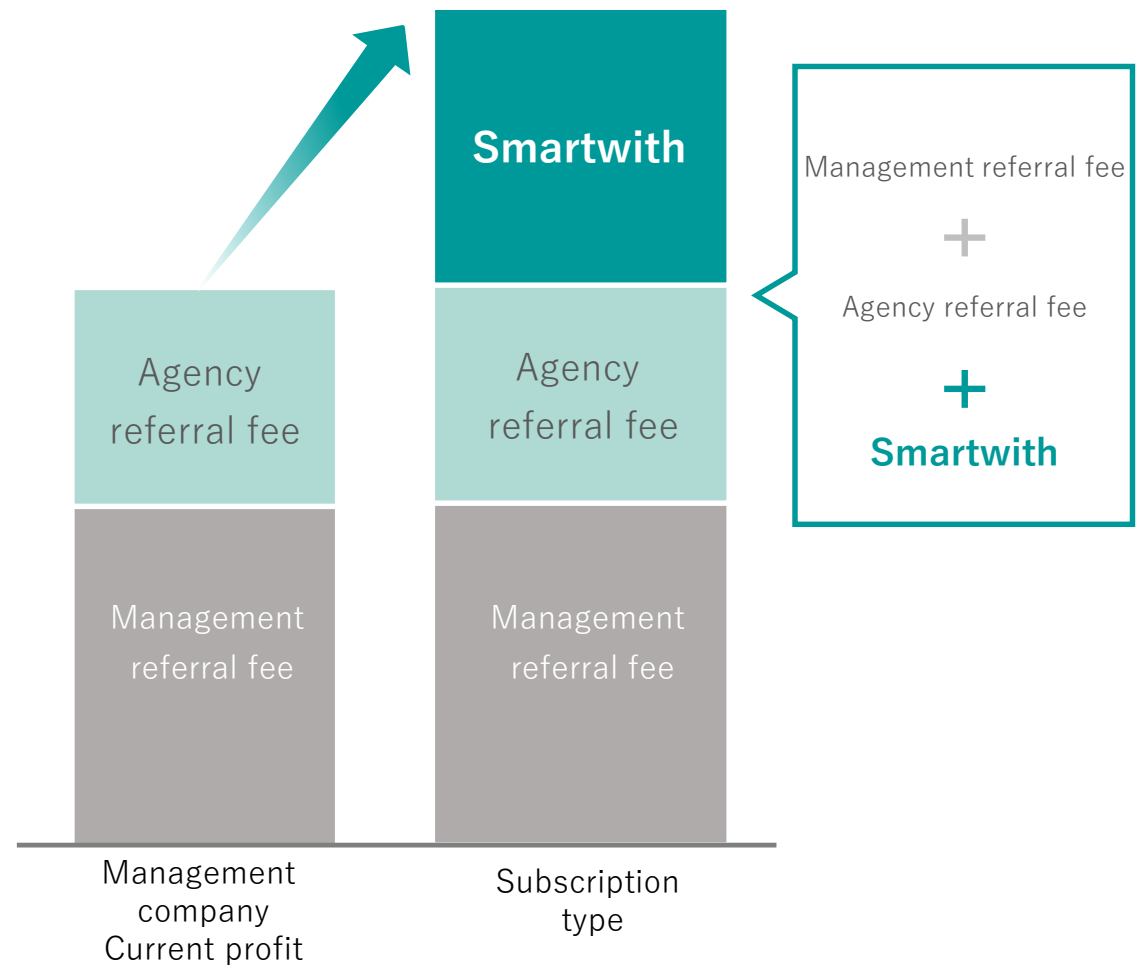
Smartwith

Management referral fee
+
Agency referral fee
+
Smartwith

Agency referral fee

Management referral fee

Agency referral fee

Management referral fee

Management company Current profit

Subscription type